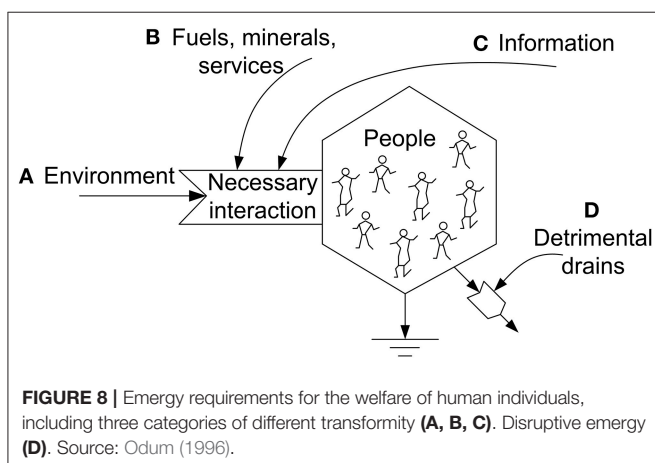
B Fuels, minerals, services

C Information

A Environment

Necessary interaction

People

D Detrimental drains

**FIGURE 8 |** Emergy requirements for the welfare of human individuals, including three categories of different transformity **(A, B, C)**. Disruptive emergy **(D)**. Source: Odum (1996).